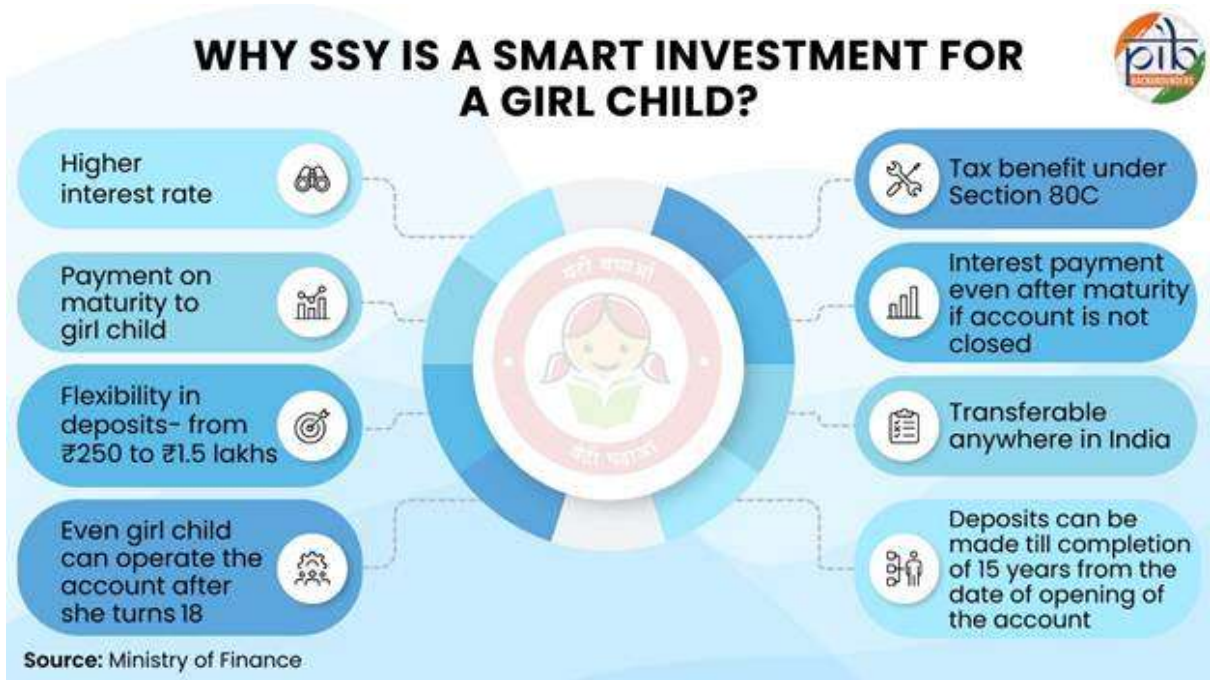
WHY SSY IS A SMART INVESTMENT FOR A GIRL CHILD?

pib BACKGROUNDERS

Higher interest rate

Payment on maturity to girl child

Flexibility in deposits- from ₹250 to ₹1.5 lakhs

Even girl child can operate the account after she turns 18

Tax benefit under Section 80C

Interest payment even after maturity if account is not closed

Transferable anywhere in India

Deposits can be made till completion of 15 years from the date of opening of the account

बेटी बचाओ बेटी पढ़ाओ

Source: Ministry of Finance